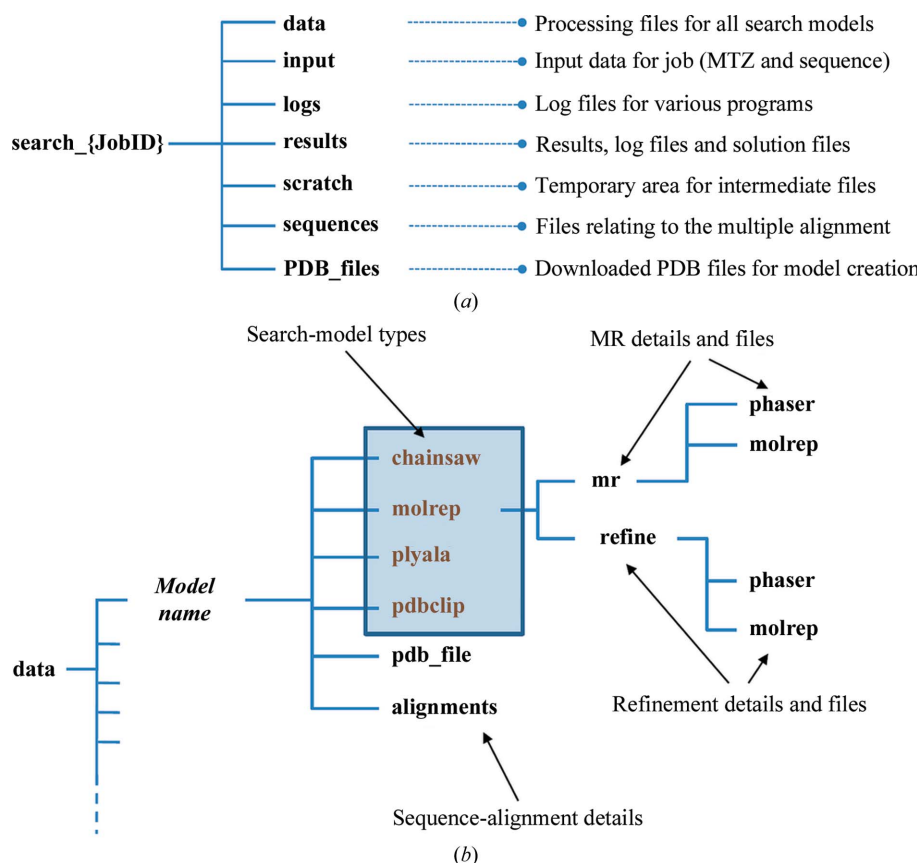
search_{JobID}

data — Processing files for all search models
input — Input data for job (MTZ and sequence)
logs — Log files for various programs
results — Results, log files and solution files
scratch — Temporary area for intermediate files
sequences — Files relating to the multiple alignment
PDB_files — Downloaded PDB files for model creation

(a)

Search-model types

MR details and files

phaser
molrep

chainsaw
molrep
plyala
pdbclip

mr
refine

phaser
molrep

Model name

data

pdb_file
alignments

Refinement details and files

Sequence-alignment details

(b)